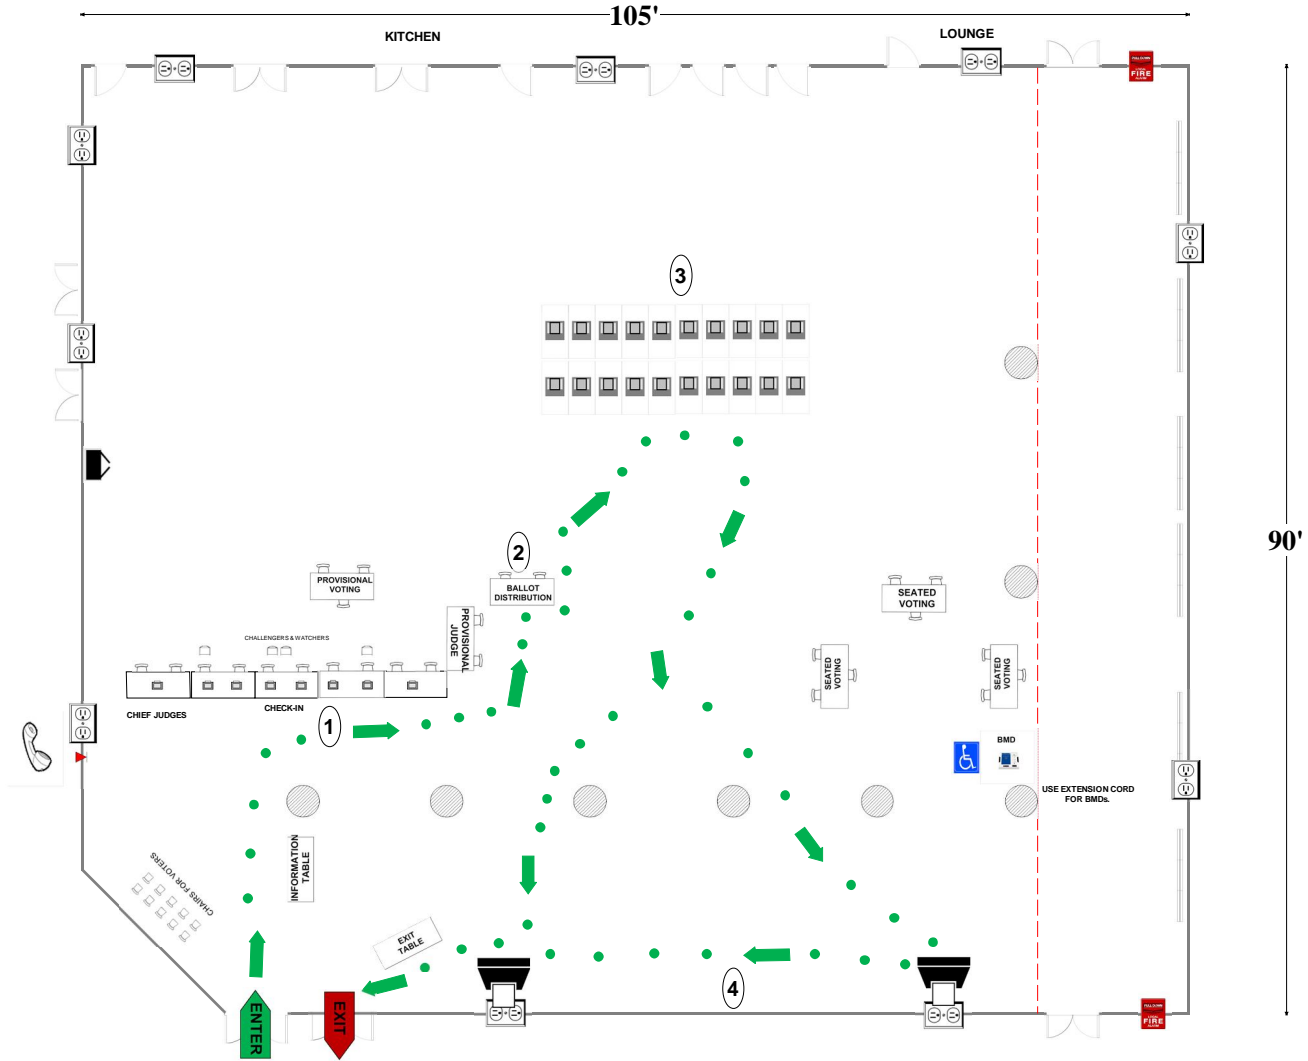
105'

KITCHEN

LOUNGE

FIRE

90'

3

2

BALLOT DISTRIBUTION

PROVISIONAL VOTING

PROVISIONAL JUDGE

CHALLENGERS & WATCHERS

SEATED VOTING

SEATED VOTING

SEATED VOTING

CHIEF JUDGES

CHECK-IN

1

BMD

USE EXTENSION CORD FOR BMDs.

CHAIRS FOR VOTERS

INFORMATION TABLE

EXIT TABLE

4

ENTER

EXIT

FIRE